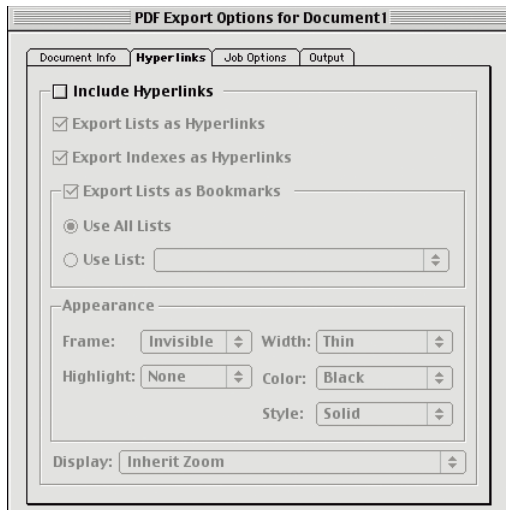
PDF Export Options for Document1

Document Info
Hyperlinks
Job Options
Output

☐ Include Hyperlinks

☑ Export Lists as Hyperlinks

☑ Export Indexes as Hyperlinks

☑ Export Lists as Bookmarks

◉ Use All Lists

○ Use List:

Appearance

Frame: Invisible

Width: Thin

Highlight: None

Color: Black

Style: Solid

Display: Inherit Zoom